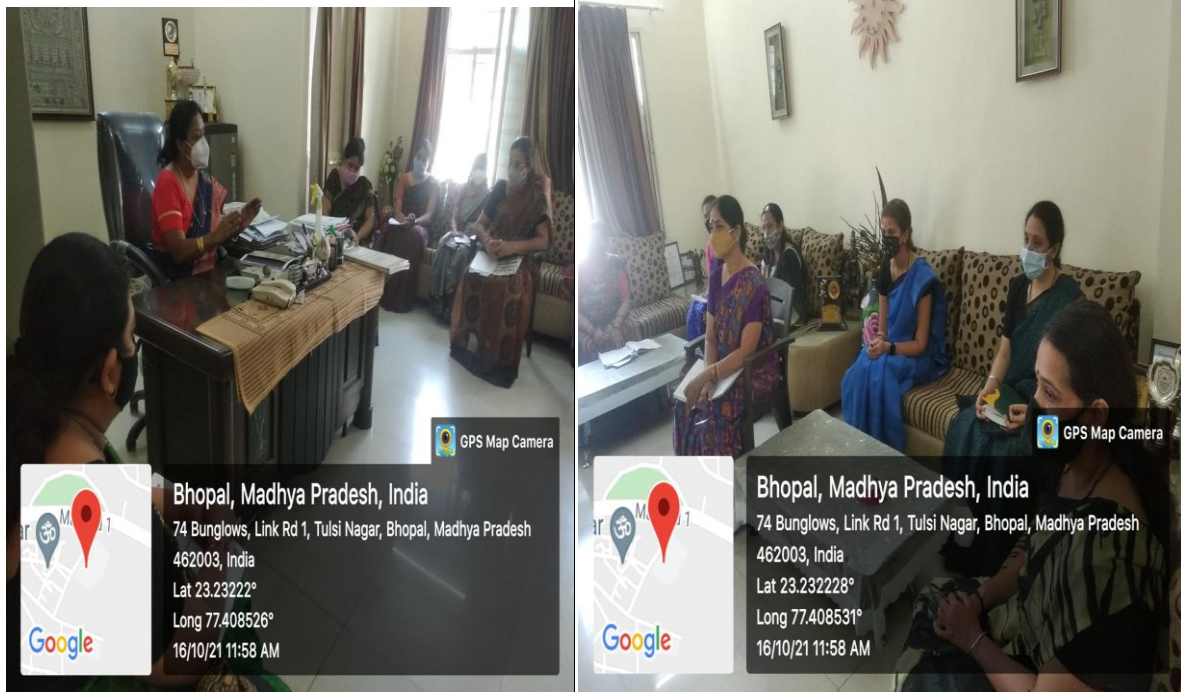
GPS Map Camera

ar M 1

Google

Bhopal, Madhya Pradesh, India
74 Bunglows, Link Rd 1, Tulsi Nagar, Bhopal, Madhya Pradesh 462003, India
Lat 23.23222°
Long 77.408526°
16/10/21 11:58 AM

GPS Map Camera

ar M 1

Google

Bhopal, Madhya Pradesh, India
74 Bunglows, Link Rd 1, Tulsi Nagar, Bhopal, Madhya Pradesh 462003, India
Lat 23.232228°
Long 77.408531°
16/10/21 11:58 AM